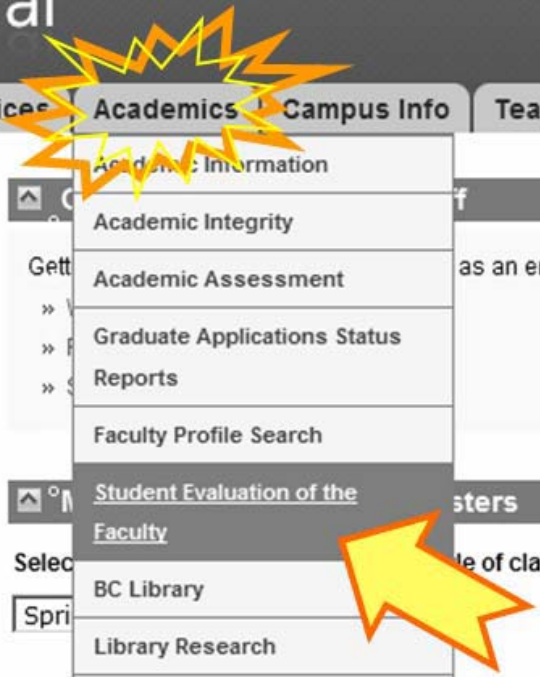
al

ices | Academics | Campus Info | Tea

Ac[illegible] Information

Academic Integrity

Academic Assessment

Graduate Applications Status Reports

Faculty Profile Search

Student Evaluation of the Faculty

BC Library

Library Research

C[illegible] f

Gett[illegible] as an e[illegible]

» V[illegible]

» F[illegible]

» S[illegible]

°M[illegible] sters

Selec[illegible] le of cla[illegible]

Spri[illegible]